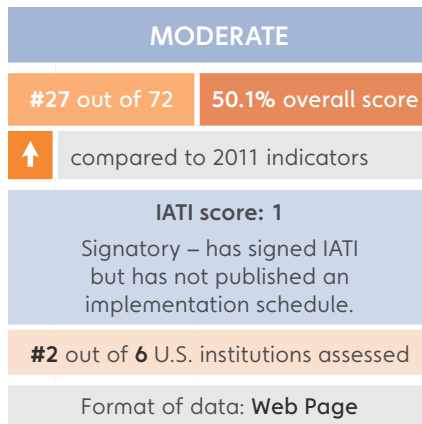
MODERATE

#27 out of 72

50.1% overall score

compared to 2011 indicators

IATI score: 1

Signatory – has signed IATI but has not published an implementation schedule.

#2 out of 6 U.S. institutions assessed

Format of data: Web Page